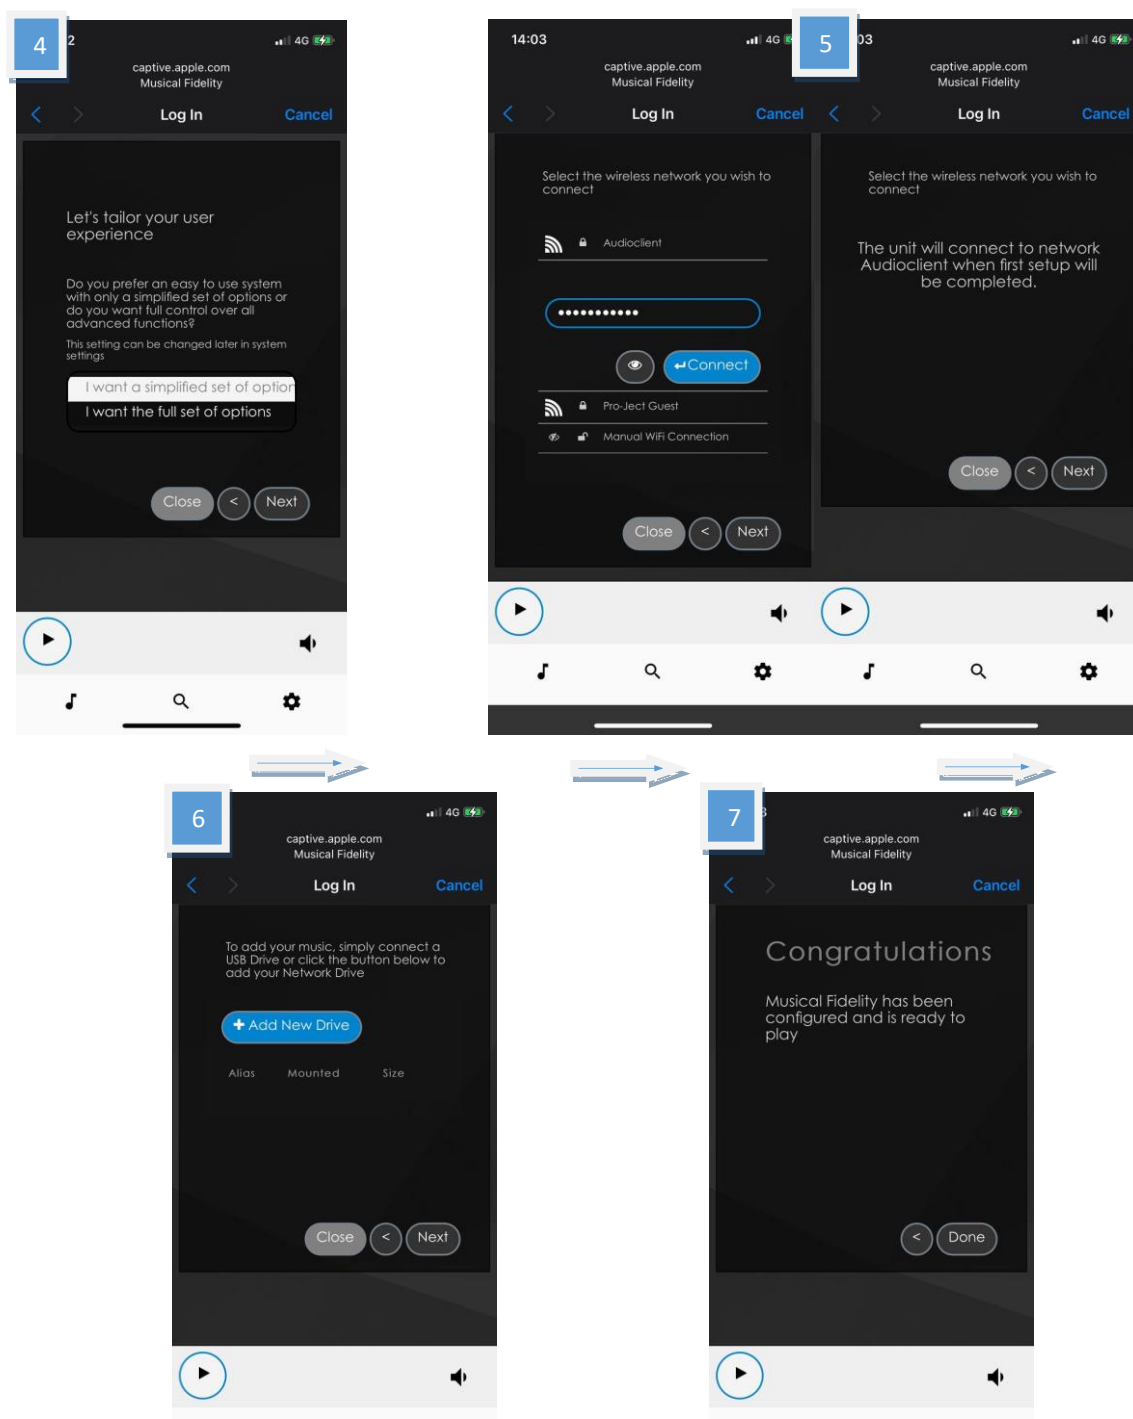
4

2 4G

captive.apple.com
Musical Fidelity

Log In Cancel

Let's tailor your user experience

Do you prefer an easy to use system with only a simplified set of options or do you want full control over all advanced functions?

This setting can be changed later in system settings

I want a simplified set of option
I want the full set of options

Close < Next

14:03 4G

captive.apple.com
Musical Fidelity

Log In Cancel

Select the wireless network you wish to connect

Audioclient

•••••••••••

Connect

Pro-Ject Guest

Manual WiFi Connection

Close < Next

5

03 4G

captive.apple.com
Musical Fidelity

Log In Cancel

Select the wireless network you wish to connect

The unit will connect to network Audioclient when first setup will be completed.

Close < Next

6

4G

captive.apple.com
Musical Fidelity

Log In Cancel

To add your music, simply connect a USB Drive or click the button below to add your Network Drive

+ Add New Drive

Alias Mounted Size

Close < Next

7

3 4G

captive.apple.com
Musical Fidelity

Log In Cancel

Congratulations

Musical Fidelity has been configured and is ready to play

< Done